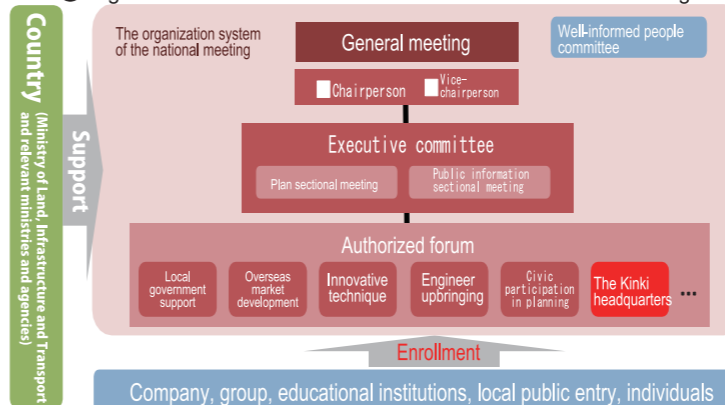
Country
(Ministry of Land, Infrastructure and Transport and relevant ministries and agencies)

Support

The organization system of the national meeting

General meeting

Chairperson
Vice-chairperson

Well-informed people committee

Executive committee

Plan sectional meeting
Public information sectional meeting

Authorized forum

Local government support
Overseas market development
Innovative technique
Engineer upbringing
Civic participation in planning
The Kinki headquarters
…

Enrollment

Company, group, educational institutions, local public entry, individuals